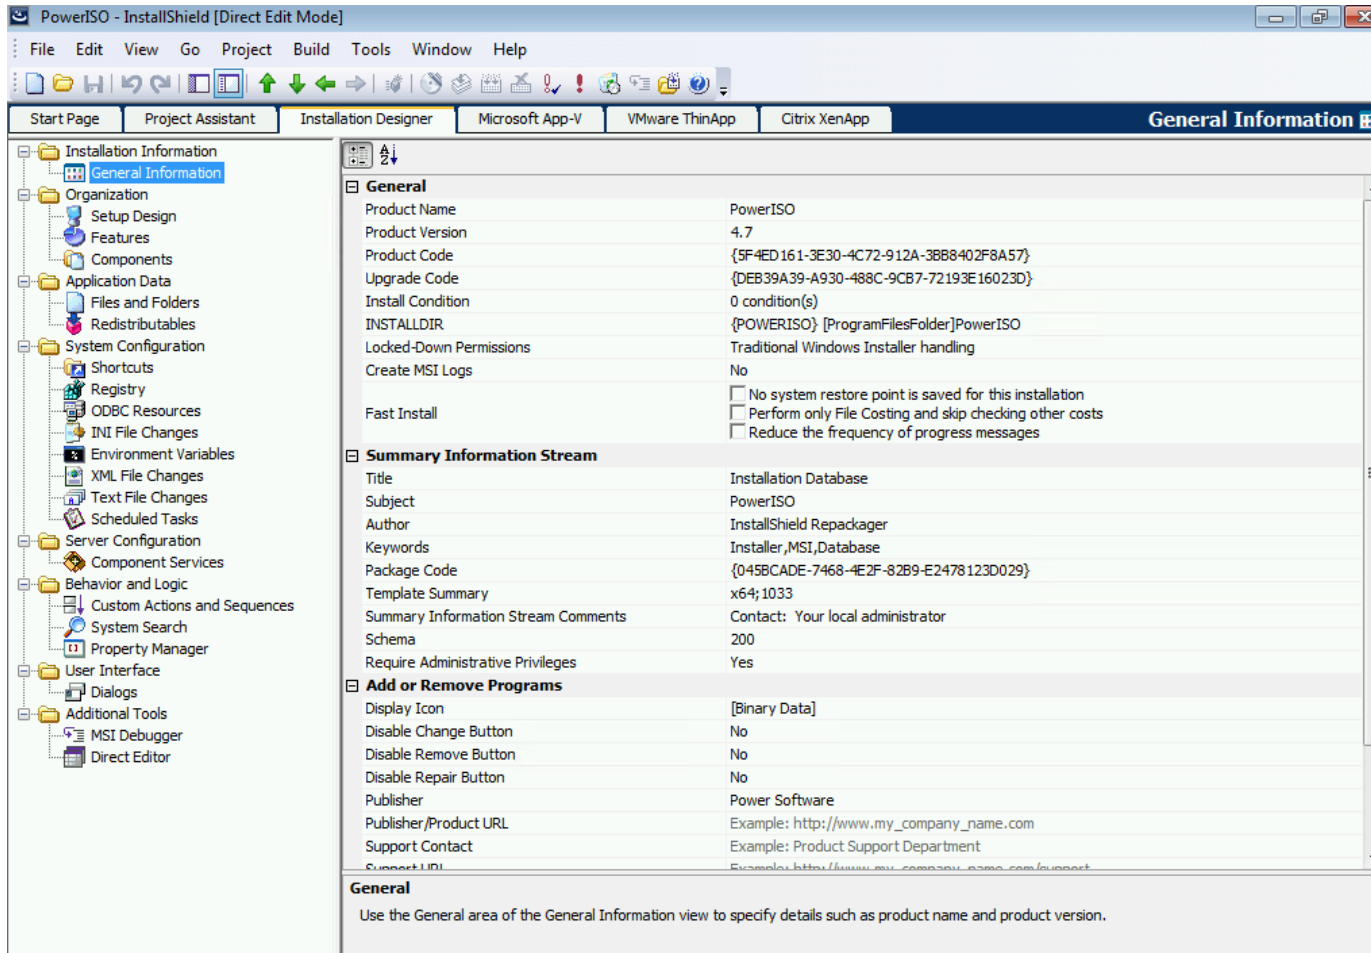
PowerISO - InstallShield [Direct Edit Mode]

File Edit View Go Project Build Tools Window Help

Start Page | Project Assistant | Installation Designer | Microsoft App-V | VMware ThinApp | Citrix XenApp

General Information

Installation Information
General Information
Organization
Setup Design
Features
Components
Application Data
Files and Folders
Redistributables
System Configuration
Shortcuts
Registry
ODBC Resources
INI File Changes
Environment Variables
XML File Changes
Text File Changes
Scheduled Tasks
Server Configuration
Component Services
Behavior and Logic
Custom Actions and Sequences
System Search
Property Manager
User Interface
Dialogs
Additional Tools
MSI Debugger
Direct Editor

General

| | |
|---|---|
| Product Name | PowerISO |
| Product Version | 4.7 |
| Product Code | {5F4ED161-3E30-4C72-912A-3BB8402F8A57} |
| Upgrade Code | {DEB39A39-A930-488C-9CB7-72193E16023D} |
| Install Condition | 0 condition(s) |
| INSTALLDIR | {POWERISO} [ProgramFilesFolder]PowerISO |
| Locked-Down Permissions | Traditional Windows Installer handling |
| Create MSI Logs | No |
| Fast Install | No system restore point is saved for this installation<br>Perform only File Costing and skip checking other costs<br>Reduce the frequency of progress messages |

Summary Information Stream

| | |
|---|---|
| Title | Installation Database |
| Subject | PowerISO |
| Author | InstallShield Repackager |
| Keywords | Installer,MSI,Database |
| Package Code | {045BCADE-7468-4E2F-82B9-E2478123D029} |
| Template Summary | x64;1033 |
| Summary Information Stream Comments | Contact: Your local administrator |
| Schema | 200 |
| Require Administrative Privileges | Yes |

Add or Remove Programs

| | |
|---|---|
| Display Icon | [Binary Data] |
| Disable Change Button | No |
| Disable Remove Button | No |
| Disable Repair Button | No |
| Publisher | Power Software |
| Publisher/Product URL | Example: http://www.my_company_name.com |
| Support Contact | Example: Product Support Department |
| Support URL | Example: http://www.my_company_name.com/support |

General

Use the General area of the General Information view to specify details such as product name and product version.